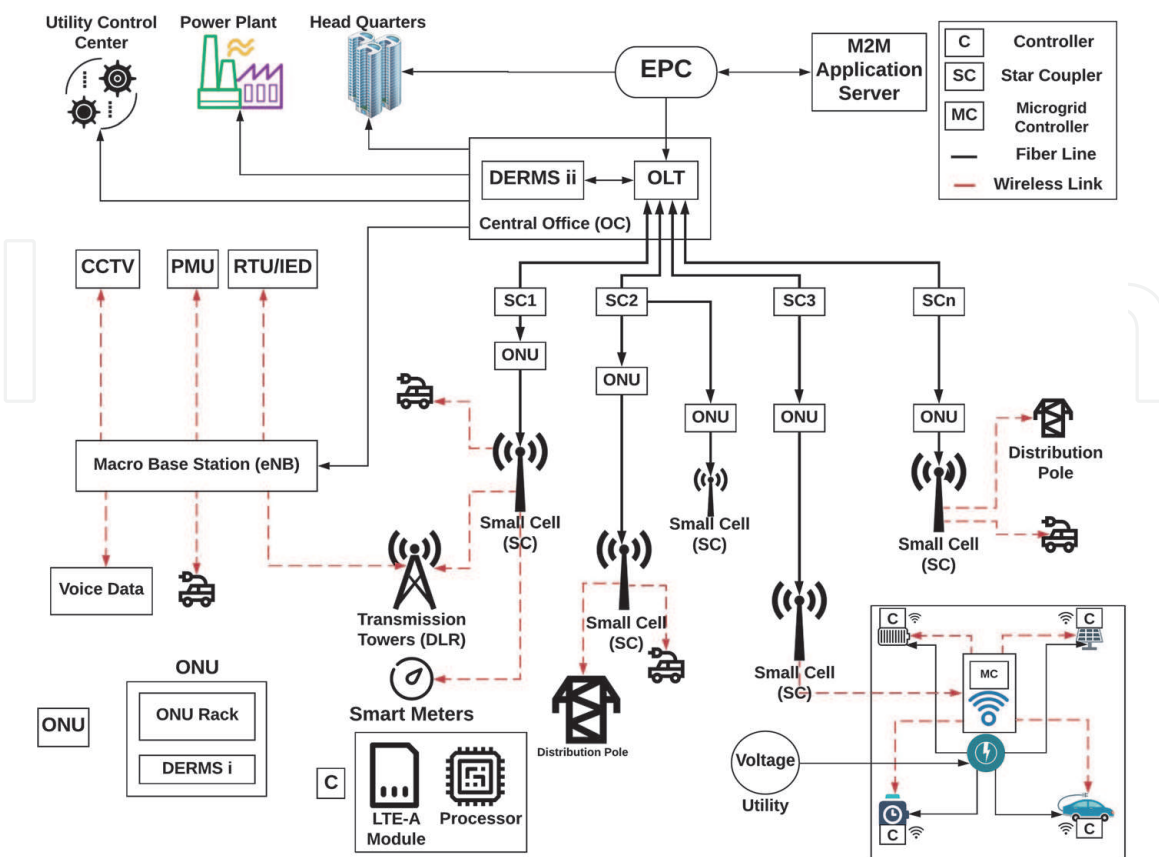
Utility Control Center

Power Plant

Head Quarters

EPC

M2M Application Server

| C | Controller |
|---|---|
| SC | Star Coupler |
| MC | Microgrid Controller |
| | Fiber Line |
| | Wireless Link |

DERMS ii

OLT

Central Office (OC)

CCTV

PMU

RTU/IED

SC1

SC2

SC3

SCn

ONU

ONU

ONU

ONU

ONU

Macro Base Station (eNB)

Small Cell (SC)

Small Cell (SC)

Distribution Pole

Small Cell (SC)

Voice Data

Transmission Towers (DLR)

Small Cell (SC)

Small Cell (SC)

C

C

MC

Smart Meters

ONU

ONU

ONU Rack

DERMS i

C

LTE-A Module

Processor

Distribution Pole

Voltage

Utility

C

C